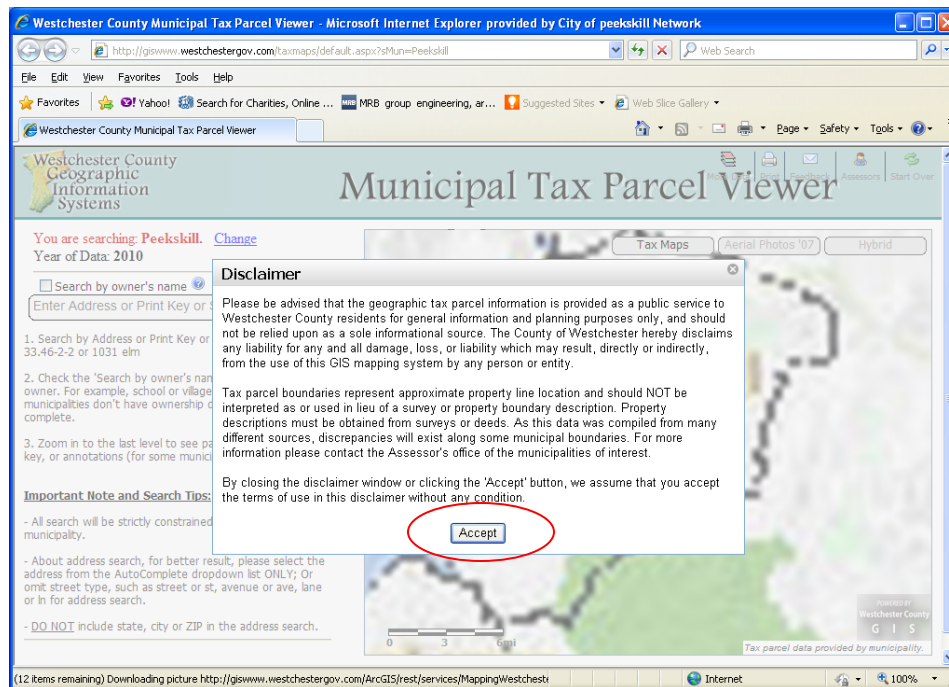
Westchester County Municipal Tax Parcel Viewer - Microsoft Internet Explorer provided by City of peekskill Network

http://giswww.westchestergov.com/taxmaps/default.aspx?sMun=Peekskill

Web Search

File Edit View Favorites Tools Help

Favorites Yahoo! Search for Charities, Online ... MRB group engineering, ar... Suggested Sites Web Slice Gallery

Westchester County Municipal Tax Parcel Viewer

Page Safety Tools

Westchester County Geographic Information Systems

Municipal Tax Parcel Viewer

Print Feedback Assessors Start Over

You are searching: Peekskill. Change
Year of Data: 2010

Search by owner's name

Enter Address or Print Key or S

1. Search by Address or Print Key or 33.46-2-2 or 1031 elm

2. Check the 'Search by owner's nam owner. For example, school or village municipalities don't have ownership complete.

3. Zoom in to the last level to see pa key, or annotations (for some munici

Important Note and Search Tips:

- All search will be strictly constrained municipality.

- About address search, for better result, please select the address from the AutoComplete dropdown list ONLY; Or omit street type, such as street or st, avenue or ave, lane or ln for address search.

- DO NOT include state, city or ZIP in the address search.

Tax Maps Aerial Photos '07 Hybrid

Disclaimer

Please be advised that the geographic tax parcel information is provided as a public service to Westchester County residents for general information and planning purposes only, and should not be relied upon as a sole informational source. The County of Westchester hereby disclaims any liability for any and all damage, loss, or liability which may result, directly or indirectly, from the use of this GIS mapping system by any person or entity.

Tax parcel boundaries represent approximate property line location and should NOT be interpreted as or used in lieu of a survey or property boundary description. Property descriptions must be obtained from surveys or deeds. As this data was compiled from many different sources, discrepancies will exist along some municipal boundaries. For more information please contact the Assessor's office of the municipalities of interest.

By closing the disclaimer window or clicking the 'Accept' button, we assume that you accept the terms of use in this disclaimer without any condition.

Accept

0 3 6mi

POWERED BY Westchester County G I S

Tax parcel data provided by municipality.

(12 items remaining) Downloading picture http://giswww.westchestergov.com/ArcGIS/rest/services/MappingWestcheste

Internet

100%